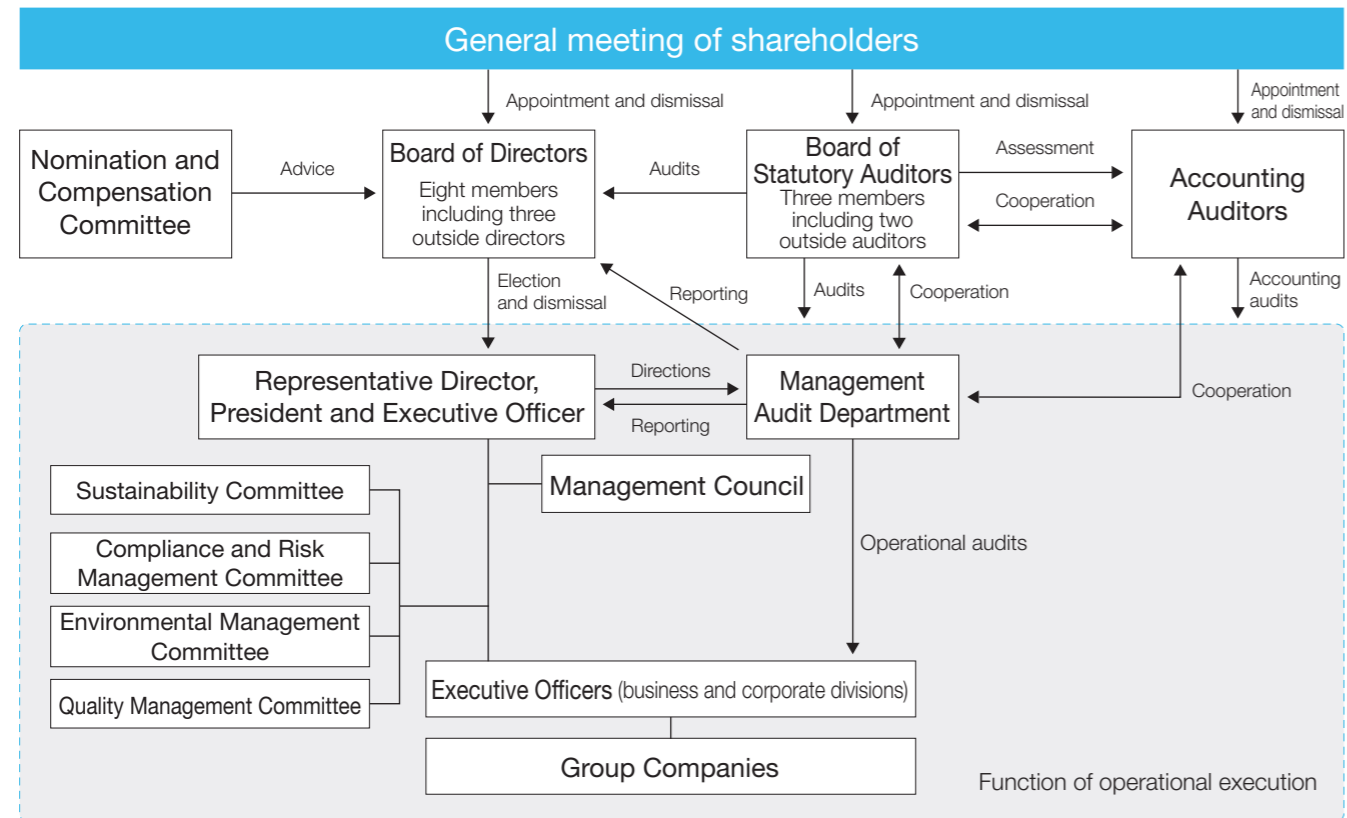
General meeting of shareholders

Appointment and dismissal

Appointment and dismissal

Appointment and dismissal

Nomination and Compensation Committee

Advice

Board of Directors
Eight members including three outside directors

Audits

Board of Statutory Auditors
Three members including two outside auditors

Assessment

Cooperation

Accounting Auditors

Election and dismissal

Reporting

Audits

Cooperation

Accounting audits

Representative Director, President and Executive Officer

Directions

Reporting

Management Audit Department

Cooperation

Sustainability Committee

Management Council

Compliance and Risk Management Committee

Operational audits

Environmental Management Committee

Quality Management Committee

Executive Officers (business and corporate divisions)

Group Companies

Function of operational execution